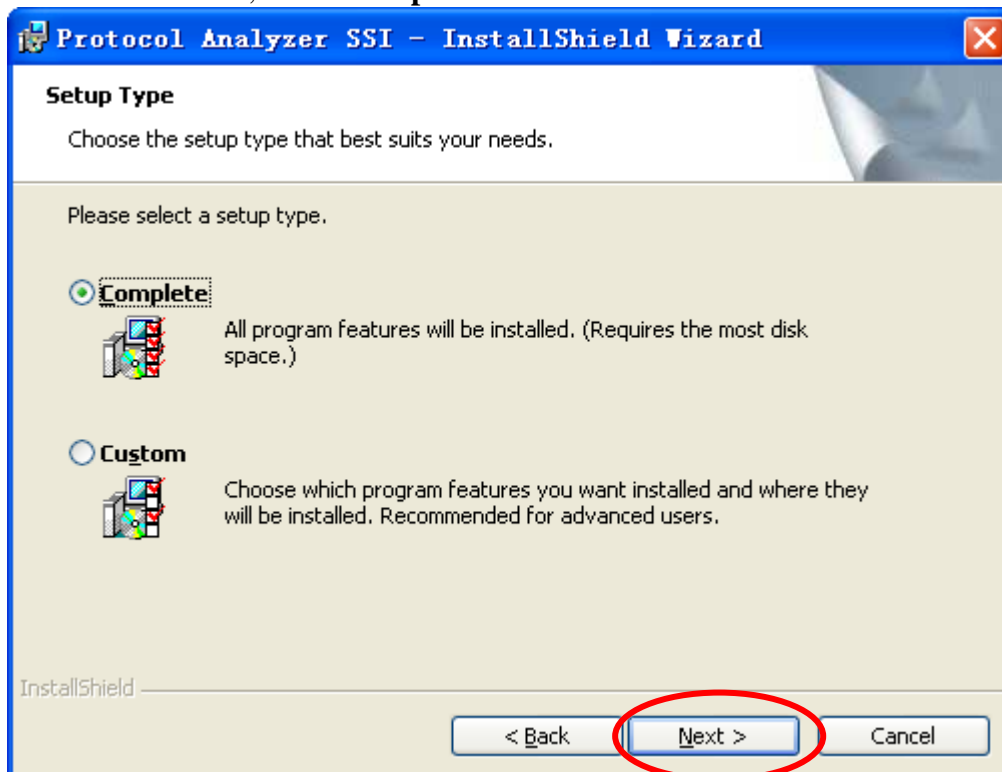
Protocol Analyzer SSI - InstallShield Wizard

Setup Type

Choose the setup type that best suits your needs.

Please select a setup type.

Complete

All program features will be installed. (Requires the most disk space.)

Custom

Choose which program features you want installed and where they will be installed. Recommended for advanced users.

InstallShield

< Back

Next >

Cancel